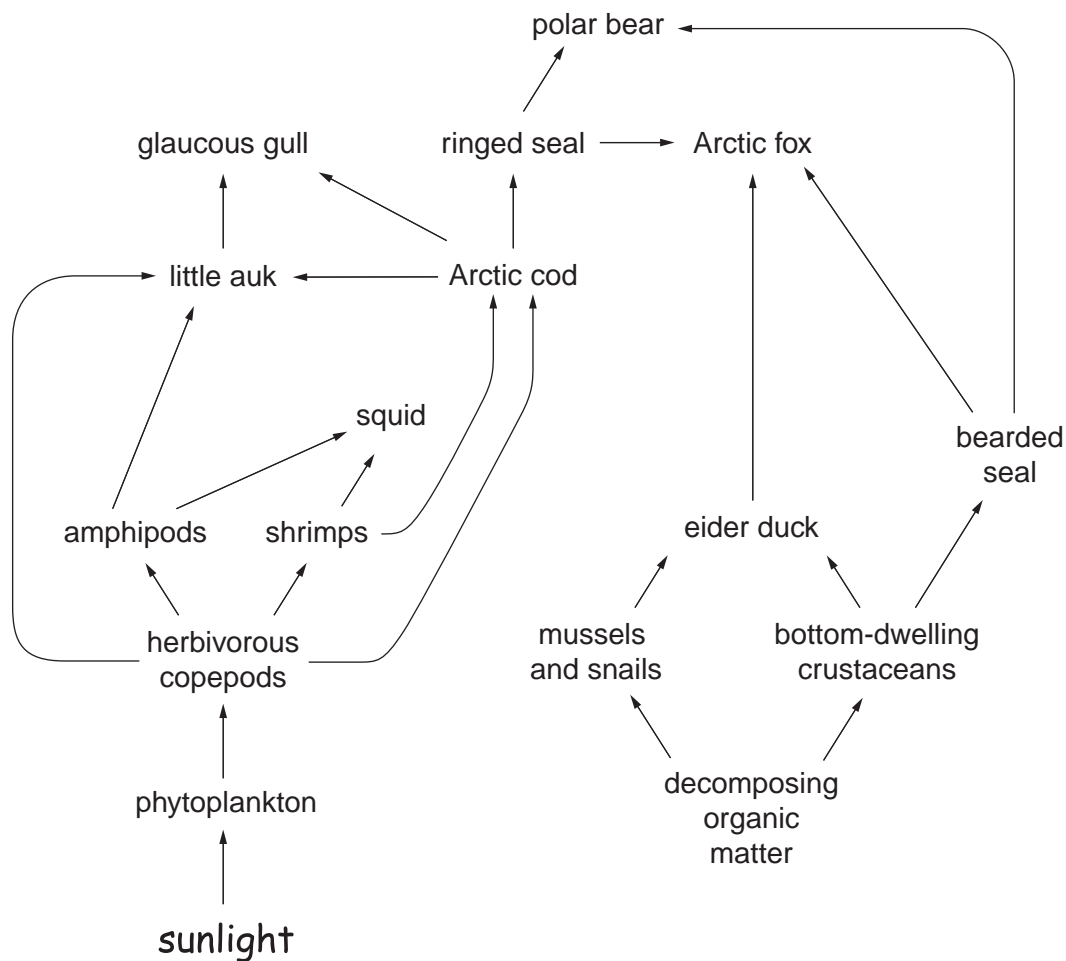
polar bear

glaucous gull

ringed seal

Arctic fox

little auk

Arctic cod

squid

bearded seal

amphipods

shrimps

eider duck

herbivorous copepods

mussels and snails

bottom-dwelling crustaceans

phytoplankton

decomposing organic matter

sunlight